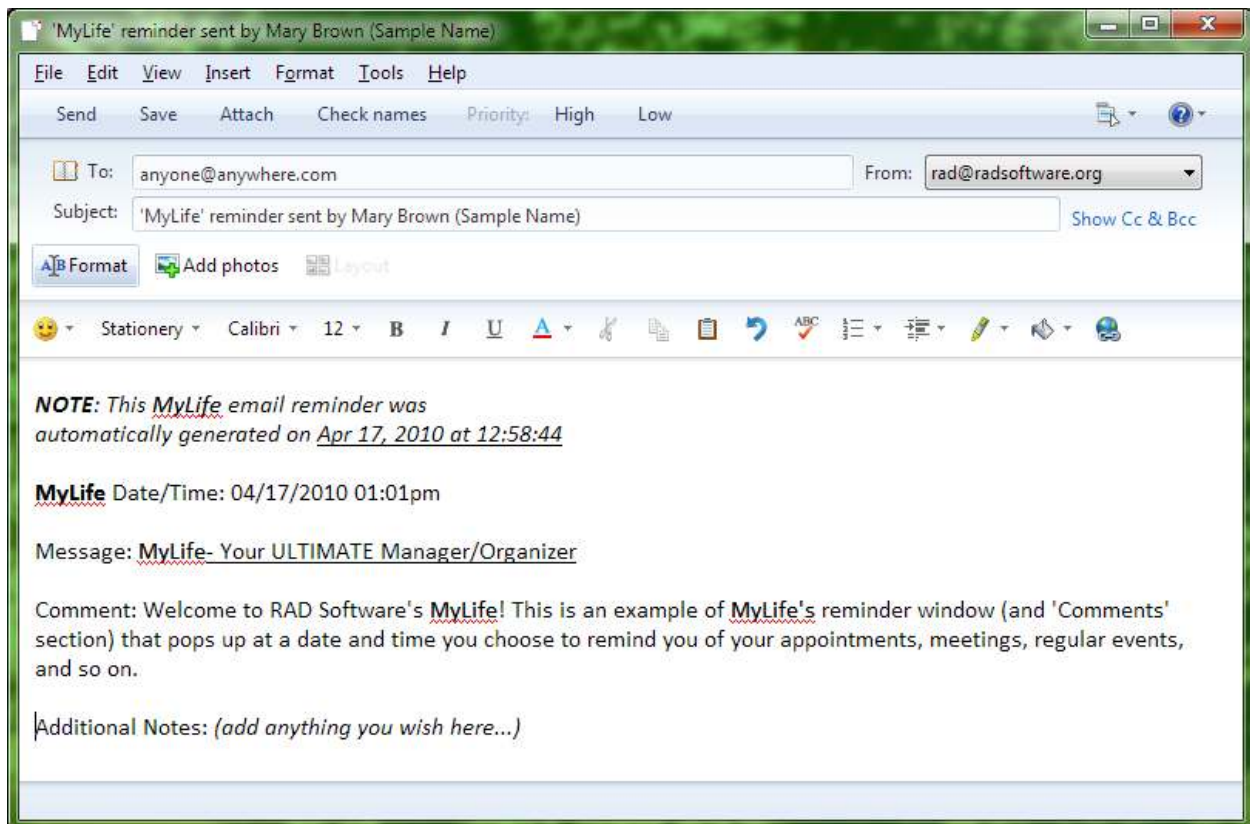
'MyLife' reminder sent by Mary Brown (Sample Name)

File Edit View Insert Format Tools Help

Send Save Attach Check names Priority: High Low

To: anyone@anywhere.com From: rad@radsoftware.org

Subject: 'MyLife' reminder sent by Mary Brown (Sample Name) Show Cc & Bcc

Format Add photos Layout

Stationery Calibri 12 B I U A

***NOTE***: *This MyLife email reminder was automatically generated on Apr 17, 2010 at 12:58:44*

**MyLife** Date/Time: 04/17/2010 01:01pm

Message: MyLife- Your ULTIMATE Manager/Organizer

Comment: Welcome to RAD Software's MyLife! This is an example of MyLife's reminder window (and 'Comments' section) that pops up at a date and time you choose to remind you of your appointments, meetings, regular events, and so on.

Additional Notes: *(add anything you wish here...)*